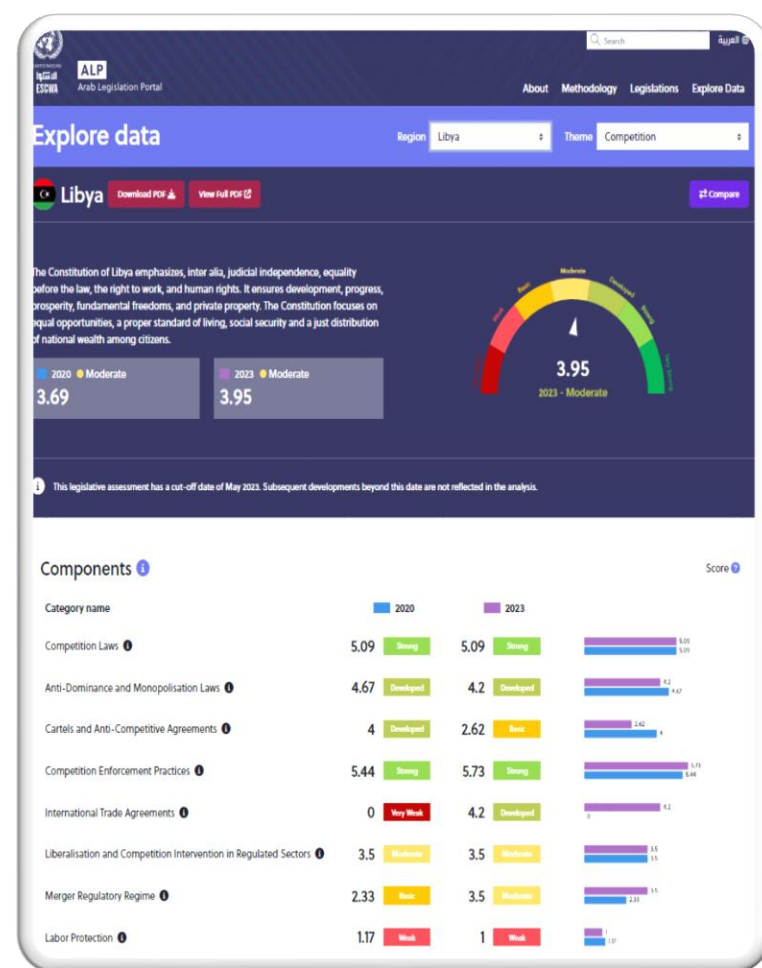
ESCWA

ALP
Arab Legislation Portal

Search

العربية

About Methodology Legislations Explore Data

Explore data

Region Libya

Theme Competition

Libya

Download PDF

View Full PDF

Compare

The Constitution of Libya emphasizes, inter alia, judicial independence, equality before the law, the right to work, and human rights. It ensures development, progress, prosperity, fundamental freedoms, and private property. The Constitution focuses on equal opportunities, a proper standard of living, social security and a just distribution of national wealth among citizens.

2020 Moderate
3.69

2023 Moderate
3.95

Weak Basic Moderate Developed Strong

3.95
2023 - Moderate

This legislative assessment has a cut-off date of May 2023. Subsequent developments beyond this date are not reflected in the analysis.

Components

Score

| Category name | 2020 | | 2023 | | |
|---|---|---|---|---|---|
| Competition Laws | 5.09 | Strong | 5.09 | Strong | 5.09 5.09 |
| Anti-Dominance and Monopolisation Laws | 4.67 | Developed | 4.2 | Developed | 4.2 4.67 |
| Cartels and Anti-Competitive Agreements | 4 | Developed | 2.62 | Basic | 2.62 4 |
| Competition Enforcement Practices | 5.44 | Strong | 5.73 | Strong | 5.73 5.44 |
| International Trade Agreements | 0 | Very Weak | 4.2 | Developed | 4.2 0 |
| Liberalisation and Competition Intervention in Regulated Sectors | 3.5 | Moderate | 3.5 | Moderate | 3.5 3.5 |
| Merger Regulatory Regime | 2.33 | Basic | 3.5 | Moderate | 3.5 2.33 |
| Labor Protection | 1.17 | Weak | 1 | Weak | 1 1.17 |